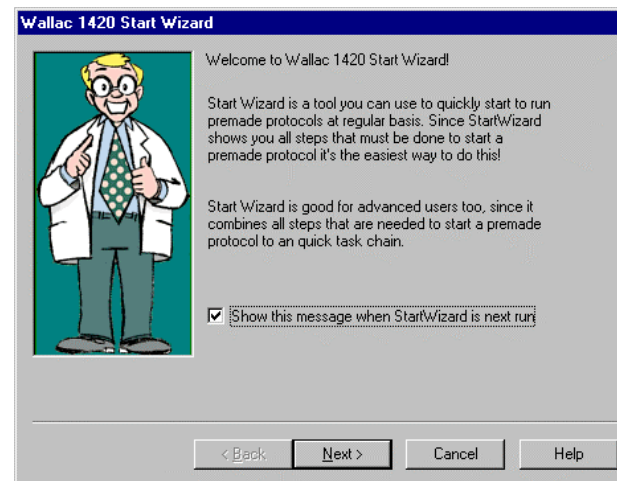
Wallac 1420 Start Wizard

Welcome to Wallac 1420 Start Wizard!

Start Wizard is a tool you can use to quickly start to run premade protocols at regular basis. Since StartWizard shows you all steps that must be done to start a premade protocol it's the easiest way to do this!

Start Wizard is good for advanced users too, since it combines all steps that are needed to start a premade protocol to an quick task chain.

☑ Show this message when StartWizard is next run

< Back | Next > | Cancel | Help